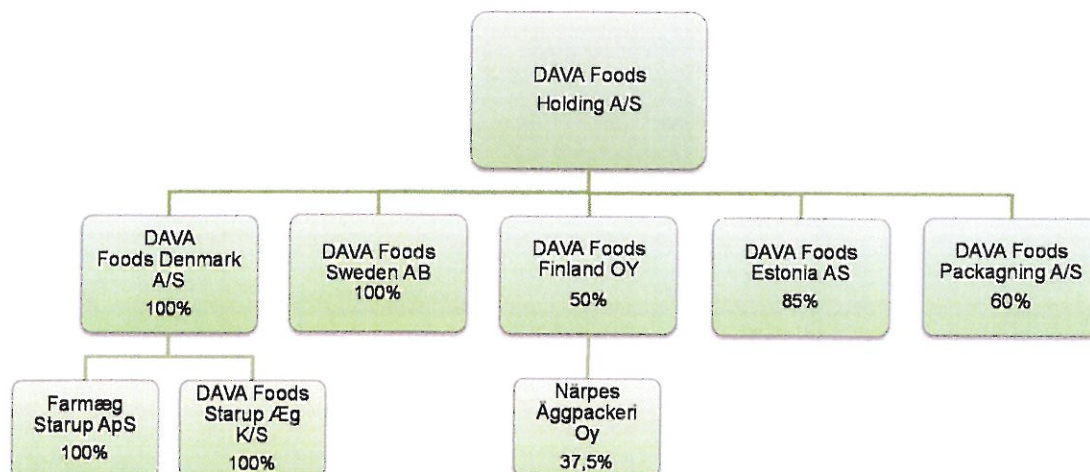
DAVA Foods Holding A/S

DAVA Foods Denmark A/S
100%

DAVA Foods Sweden AB
100%

DAVA Foods Finland OY
50%

DAVA Foods Estonia AS
85%

DAVA Foods Packagning A/S
60%

Farmæg Starup ApS
100%

DAVA Foods Starup Æg K/S
100%

Närpes Äggpackeri Oy
37,5%